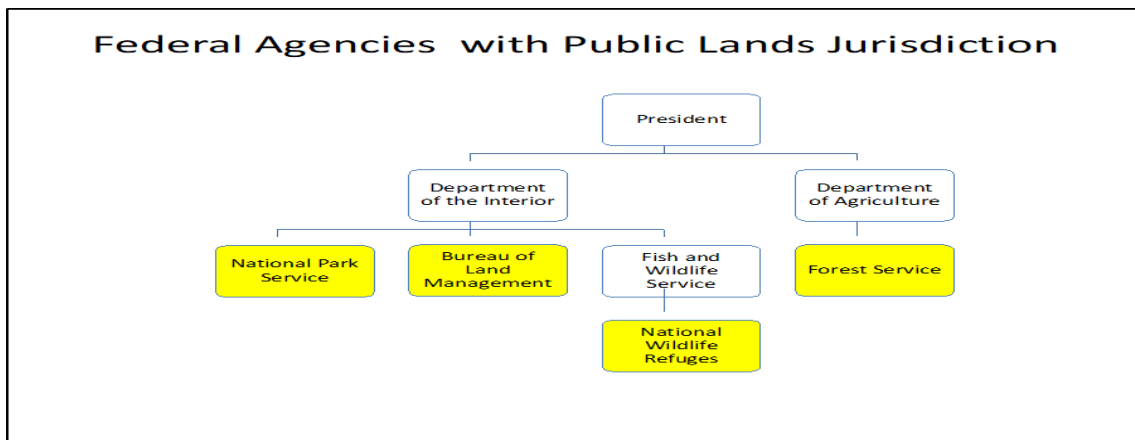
Federal Agencies with Public Lands Jurisdiction

President

Department of the Interior

Department of Agriculture

National Park Service

Bureau of Land Management

Fish and Wildlife Service

National Wildlife Refuges

Forest Service